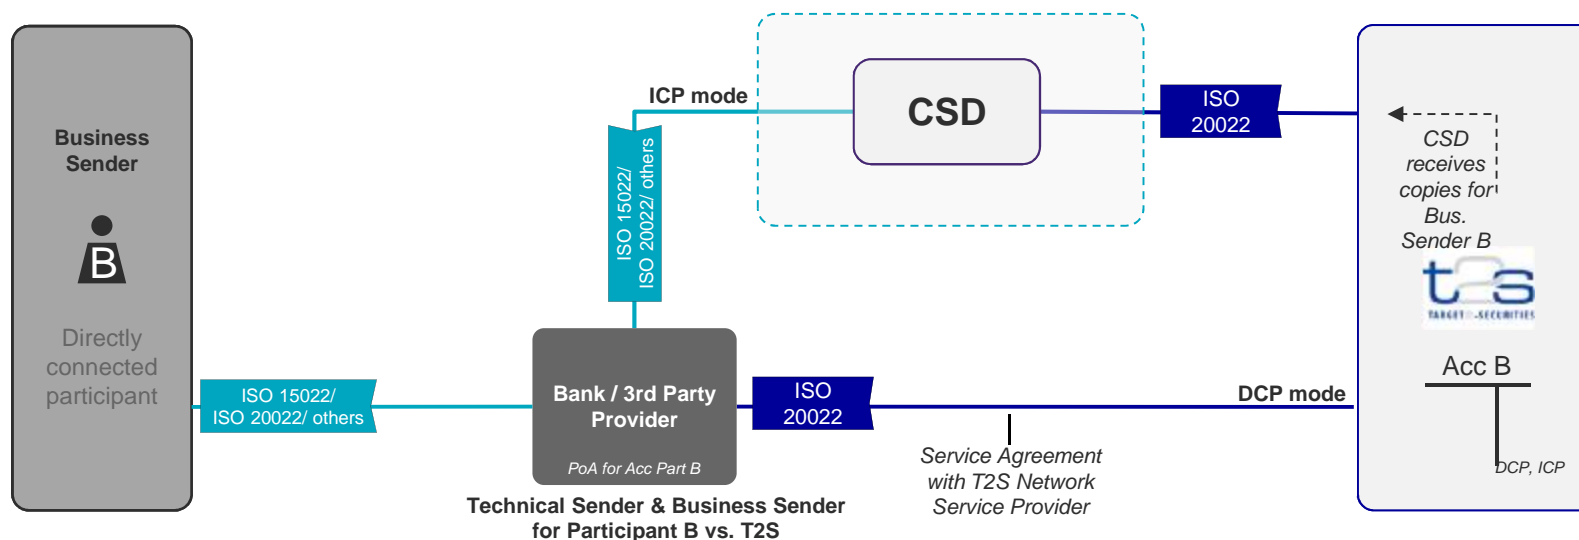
Business Sender

B

Directly connected participant

ISO 15022/ ISO 20022/ others

ICP mode

ISO 15022/ ISO 20022/ others

CSD

ISO 20022

Bank / 3rd Party Provider

PoA for Acc Part B

Technical Sender & Business Sender for Participant B vs. T2S

ISO 20022

Service Agreement with T2S Network Service Provider

DCP mode

CSD receives copies for Bus. Sender B

t2s

TARGET2-SECURITIES

Acc B

DCP, ICP